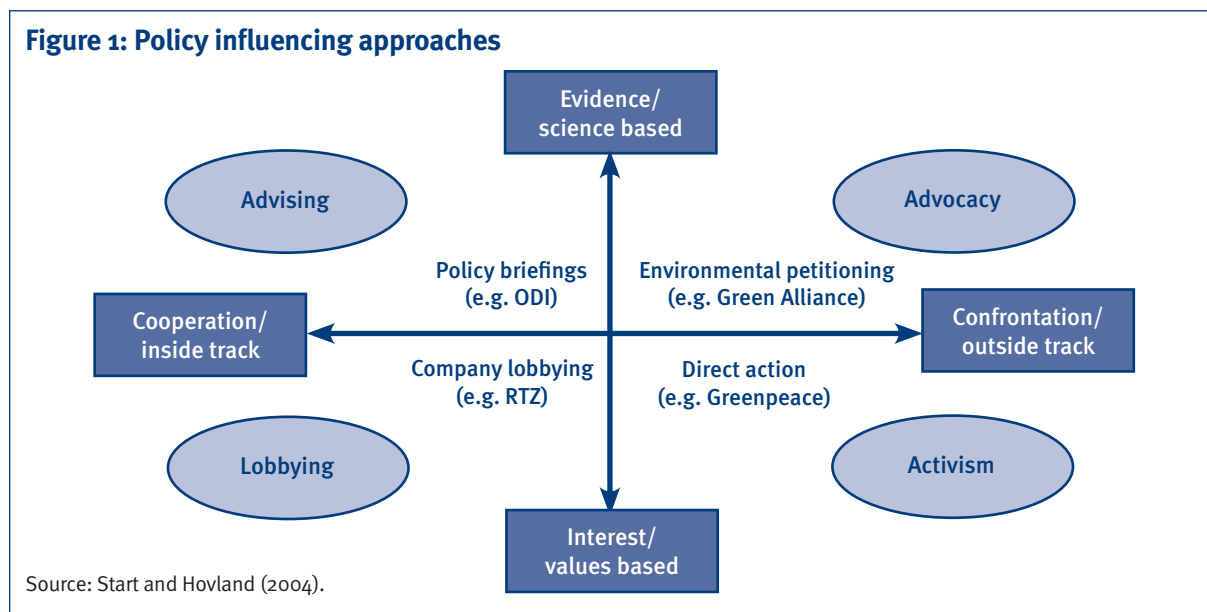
Figure 1: Policy influencing approaches

Evidence/ science based

Advising

Advocacy

Policy briefings (e.g. ODI)

Environmental petitioning (e.g. Green Alliance)

Cooperation/ inside track

Confrontation/ outside track

Company lobbying (e.g. RTZ)

Direct action (e.g. Greenpeace)

Lobbying

Activism

Interest/ values based

Source: Start and Hovland (2004).